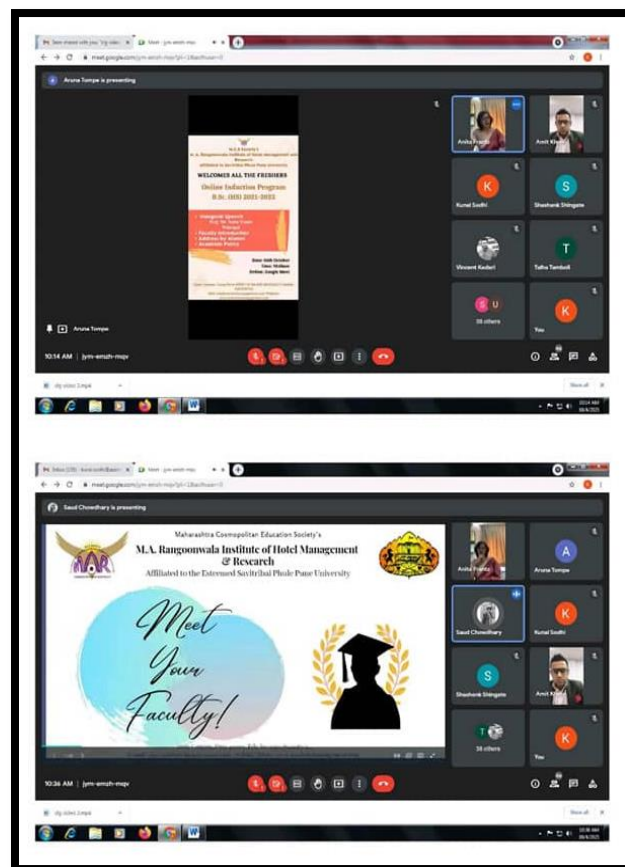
Meet - jym-emzh-mqv

meet.google.com/jym-emzh-mqv?pli=1&authuser=0

Aruna Tompe is presenting

WELCOMES ALL THE FRESHERS

Online Induction Program

B.Sc. (HS) 2021-2022

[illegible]

Aruna Tompe

10:14 AM | jym-emzh-mqv

Anita Francis

Amit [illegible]

K

Kunal Sodhi

S

Shashank Shingate

Vincent Kedari

T

Talha Tamboli

S U

38 others

K

You

Show all

Meet - jym-emzh-mqv

meet.google.com/jym-emzh-mqv?pli=1&authuser=0

Saud Chowdhary is presenting

Maharashtra Cosmopolitan Education Society's

M.A. Rangoonwala Institute of Hotel Management & Research

Affiliated to the Esteemed Savitribai Phule Pune University

Meet Your Faculty!

10:36 AM | jym-emzh-mqv

Anita Francis

A

Aruna Tompe

Saud Chowdhary

K

Kunal Sodhi

S

Shashank Shingate

Amit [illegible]

T

38 others

K

You

Show all